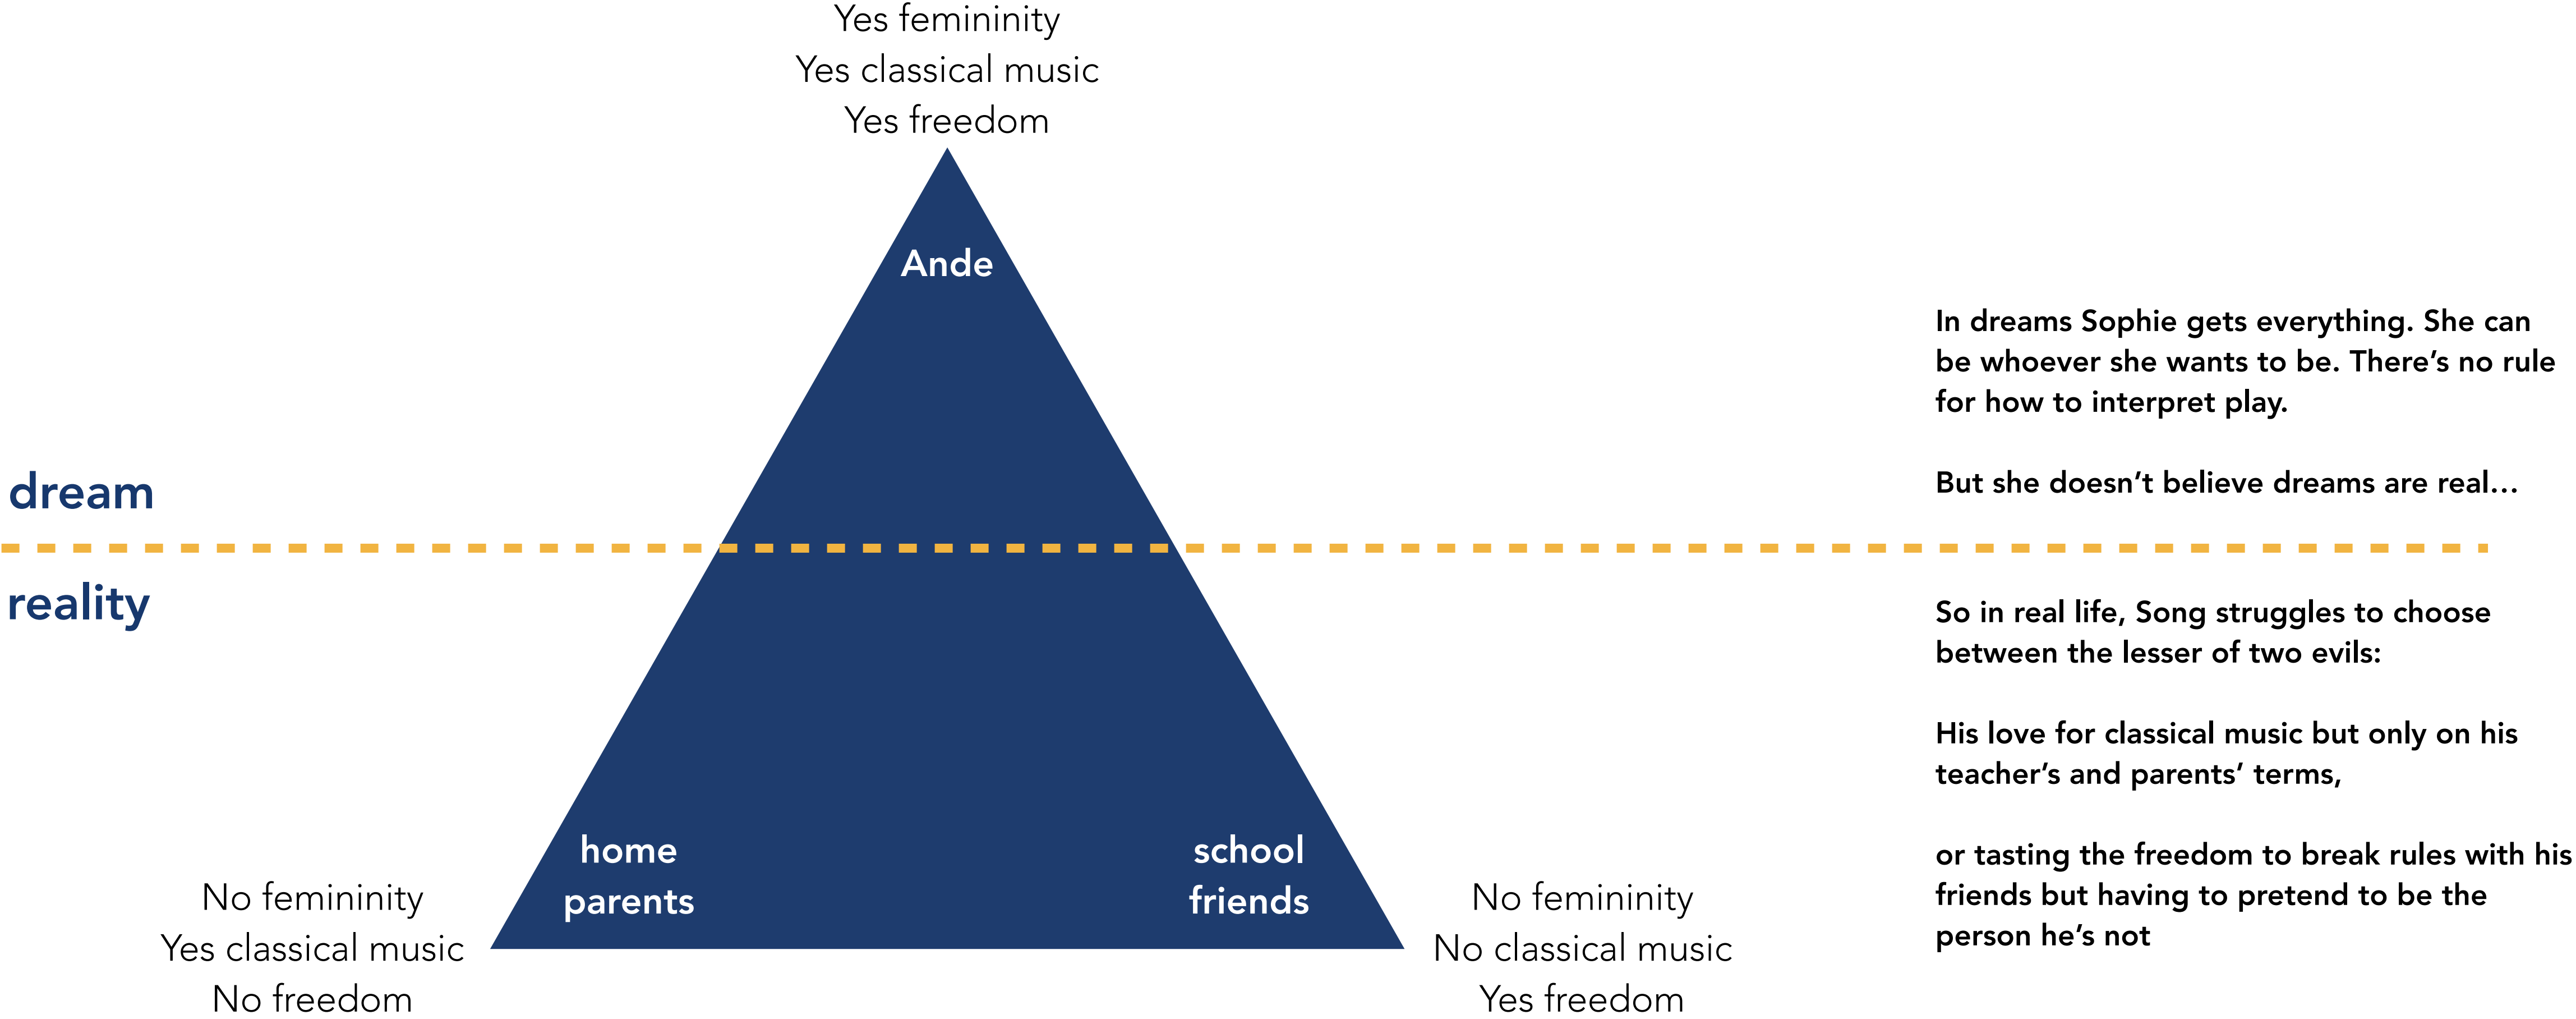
Yes femininity
Yes classical music
Yes freedom

Ande

dream

reality

home
parents

school
friends

No femininity
Yes classical music
No freedom

No femininity
No classical music
Yes freedom

In dreams Sophie gets everything. She can be whoever she wants to be. There's no rule for how to interpret play.

But she doesn't believe dreams are real…

So in real life, Song struggles to choose between the lesser of two evils:

His love for classical music but only on his teacher's and parents' terms,

or tasting the freedom to break rules with his friends but having to pretend to be the person he's not